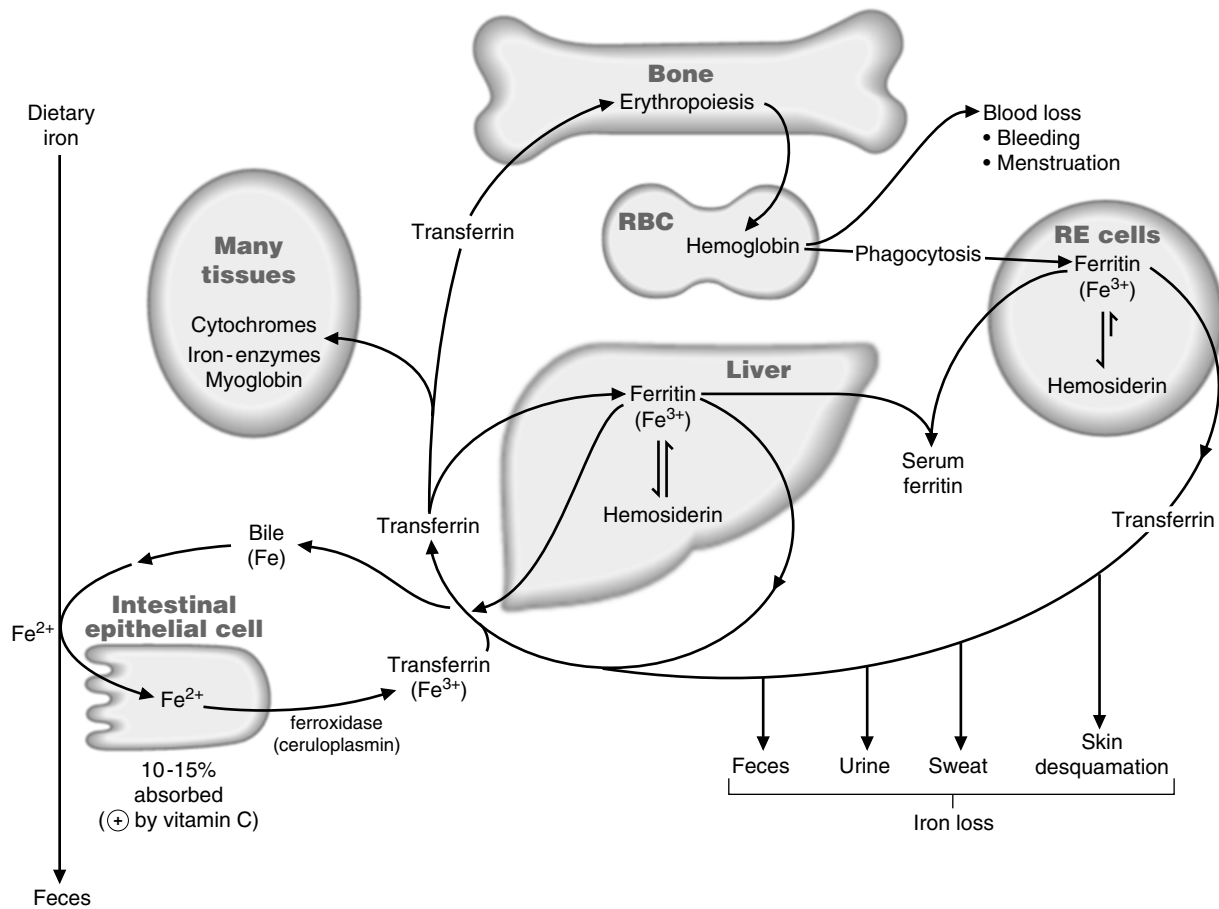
Dietary iron

Bone
Erythropoiesis

Blood loss
• Bleeding
• Menstruation

Transferrin

Many tissues
Cytochromes
Iron-enzymes
Myoglobin

RBC
Hemoglobin

Phagocytosis

RE cells
Ferritin
($Fe^{3+}$)
Hemosiderin

Liver
Ferritin
($Fe^{3+}$)
Hemosiderin

Serum ferritin

Transferrin

Bile
(Fe)

Transferrin

$Fe^{2+}$

Intestinal epithelial cell
$Fe^{2+}$

Transferrin
($Fe^{3+}$)

ferroxidase
(ceruloplasmin)

10-15% absorbed
(+ by vitamin C)

Feces

Feces
Urine
Sweat
Skin desquamation
Iron loss